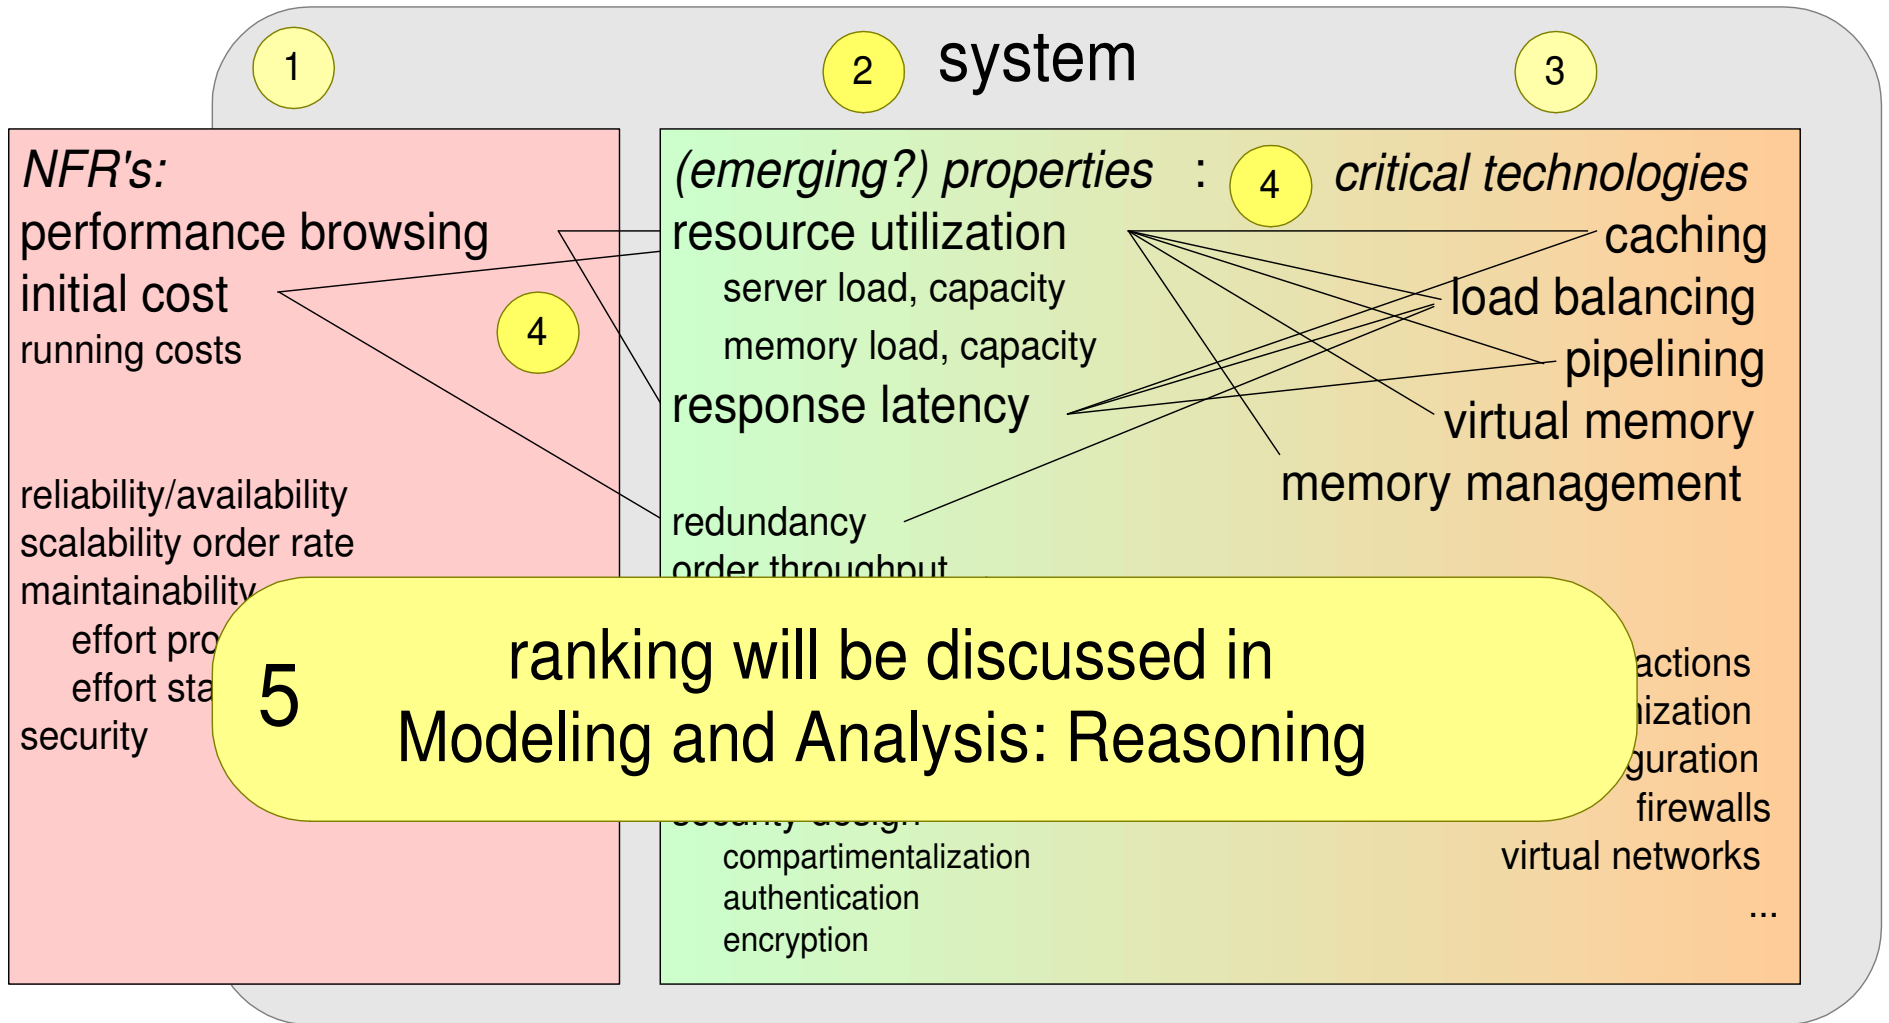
1

2

system

3

NFR's:
performance browsing
initial cost
running costs

4

reliability/availability
scalability order rate
maintainability
effort pro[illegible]
effort sta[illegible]
security

(emerging?) properties : 4 critical technologies

resource utilization
server load, capacity
memory load, capacity
response latency

redundancy
order throughput

caching
load balancing
pipelining
virtual memory
memory management

5 ranking will be discussed in Modeling and Analysis: Reasoning

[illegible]actions
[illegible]ization
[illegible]guration
firewalls
virtual networks
...

security design
compartimentalization
authentication
encryption